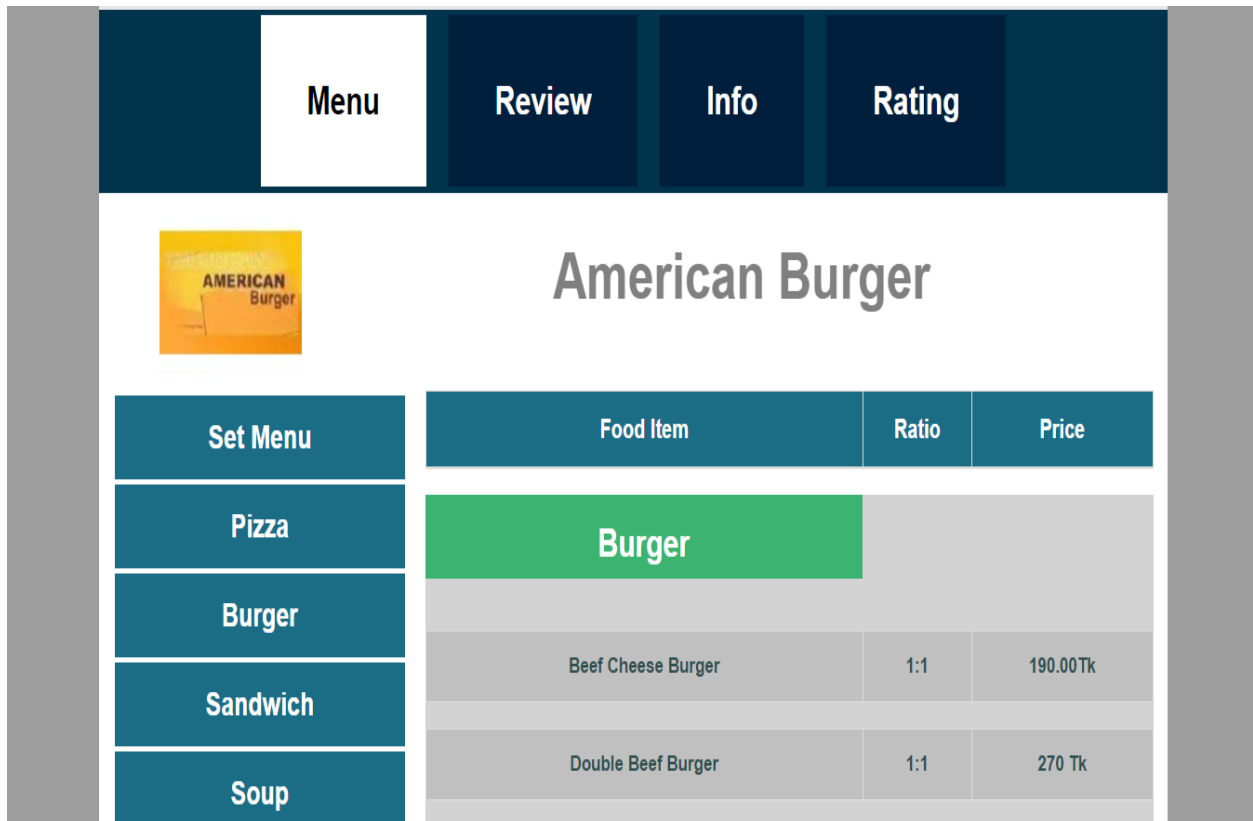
Menu Review Info Rating

AMERICAN Burger

American Burger

Set Menu
Pizza
Burger
Sandwich
Soup

| Food Item | Ratio | Price |
|---|---|---|
| Burger | | |
| Beef Cheese Burger | 1:1 | 190.00Tk |
| Double Beef Burger | 1:1 | 270 Tk |